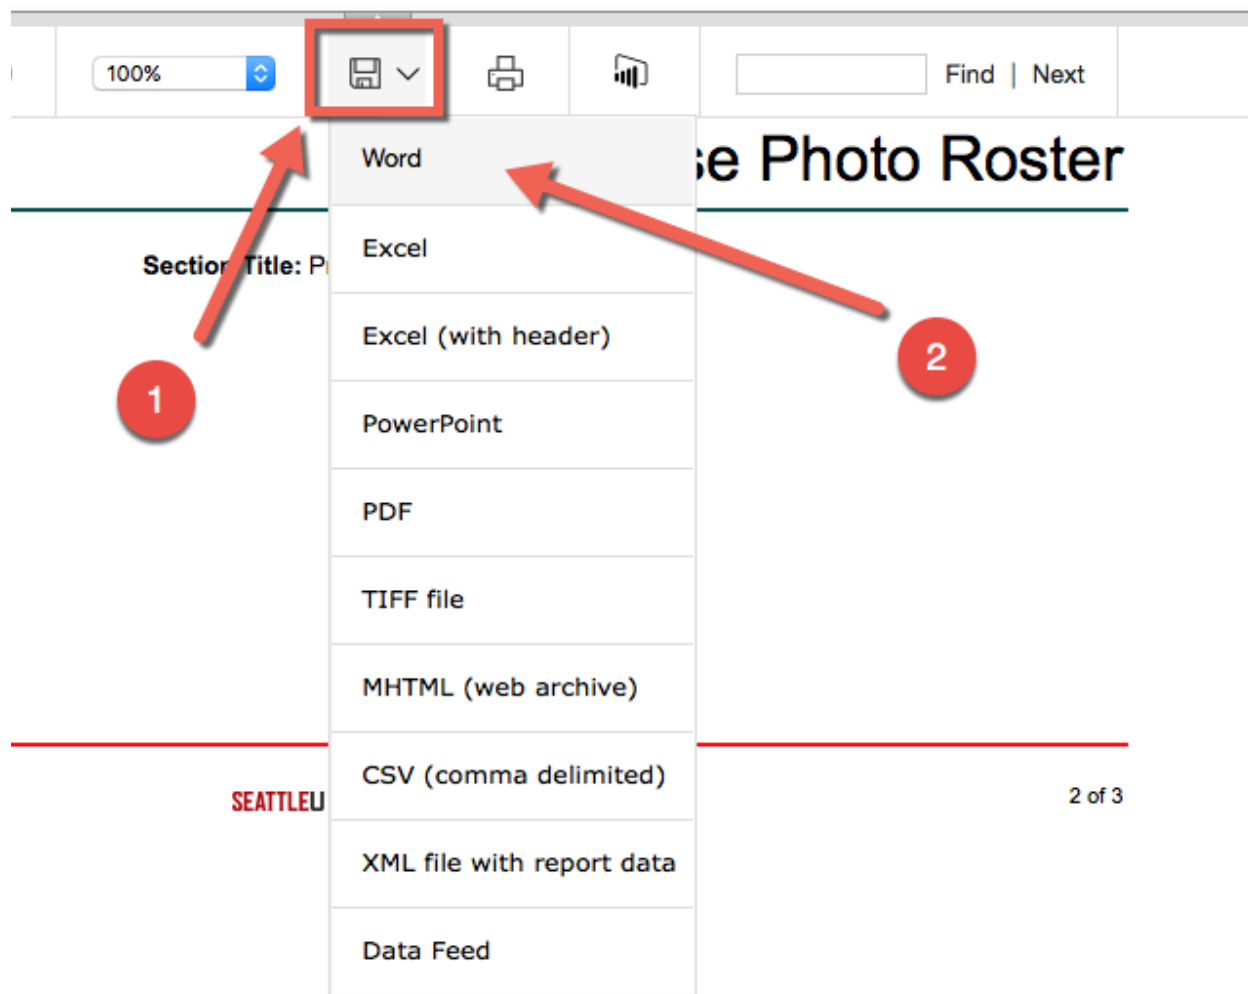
100%

Find | Next

Word

Excel

Excel (with header)

PowerPoint

PDF

TIFF file

MHTML (web archive)

CSV (comma delimited)

XML file with report data

Data Feed

se Photo Roster

Sectio Title: P

1

2

SEATTLEU

2 of 3